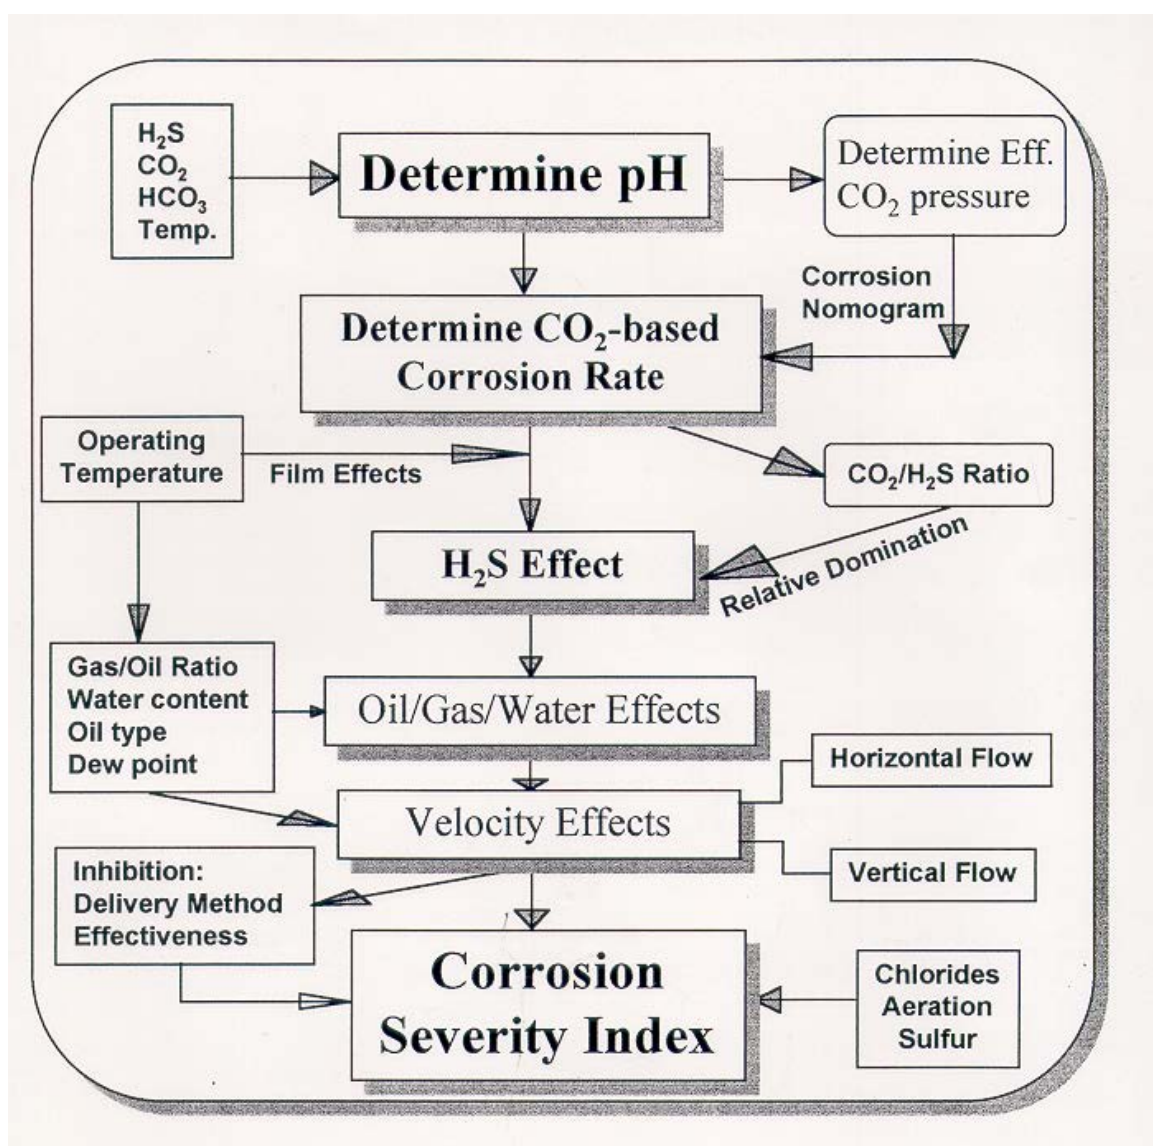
$H_2S$
$CO_2$
$HCO_3$
Temp.

Determine pH

Determine Eff. $CO_2$ pressure

Corrosion Nomogram

Determine $CO_2$-based Corrosion Rate

Operating Temperature

Film Effects

$CO_2/H_2S$ Ratio

$H_2S$ Effect

Relative Domination

Gas/Oil Ratio
Water content
Oil type
Dew point

Oil/Gas/Water Effects

Horizontal Flow

Velocity Effects

Vertical Flow

Inhibition:
Delivery Method
Effectiveness

Corrosion Severity Index

Chlorides
Aeration
Sulfur